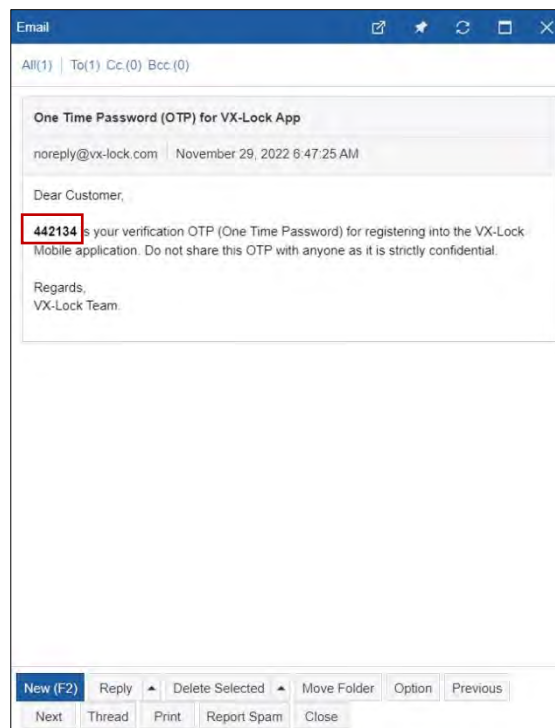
Email

All(1) | To(1) Cc.(0) Bcc.(0)

One Time Password (OTP) for VX-Lock App

noreply@vx-lock.com | November 29, 2022 6:47:25 AM

Dear Customer,

442134 is your verification OTP (One Time Password) for registering into the VX-Lock Mobile application. Do not share this OTP with anyone as it is strictly confidential.

Regards,
VX-Lock Team.

New (F2) Reply Delete Selected Move Folder Option Previous Next Thread Print Report Spam Close